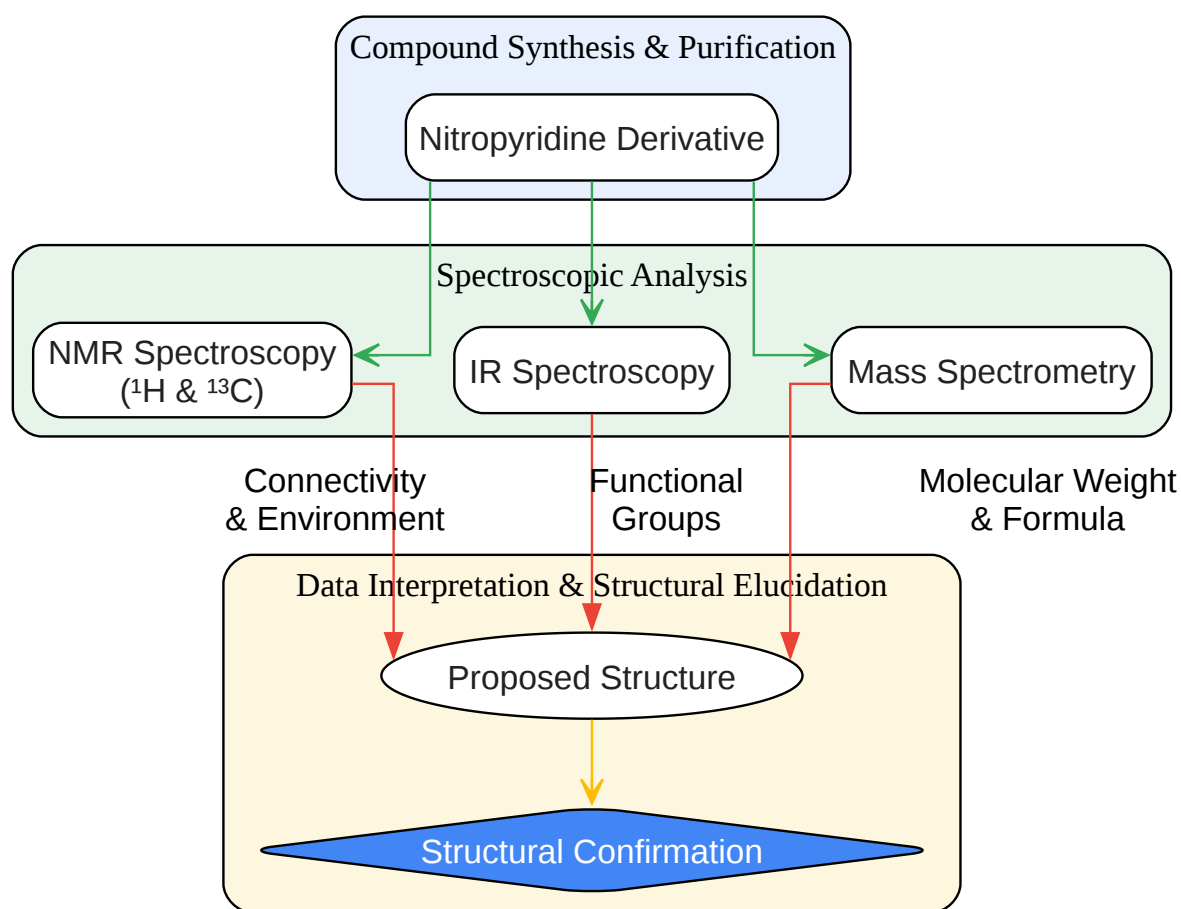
Compound Synthesis & Purification

Nitropyridine Derivative

Spectroscopic Analysis

NMR Spectroscopy ($^1$H & $^{13}$C)

IR Spectroscopy

Mass Spectrometry

Connectivity & Environment

Functional Groups

Molecular Weight & Formula

Data Interpretation & Structural Elucidation

Proposed Structure

Structural Confirmation